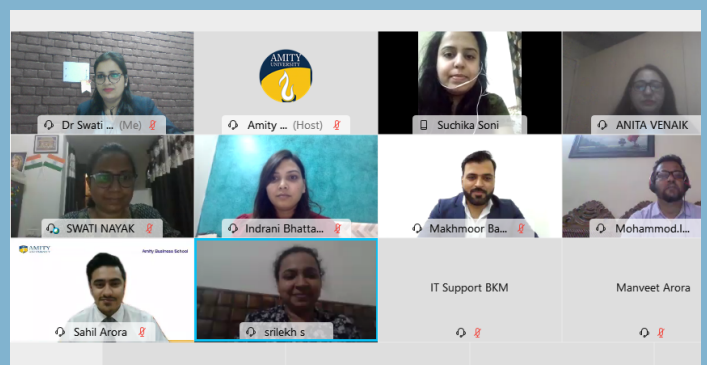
Dr Swati ... (Me)

AMITY UNIVERSITY

Amity ... (Host)

Suchika Soni

ANITA VENAIK

SWATI NAYAK

Indrani Bhatta...

Makhmoor Ba...

Mohammod.I...

AMITY UNIVERSITY

Amity Business School

Sahil Arora

srilekh s

IT Support BKM

Manveet Arora